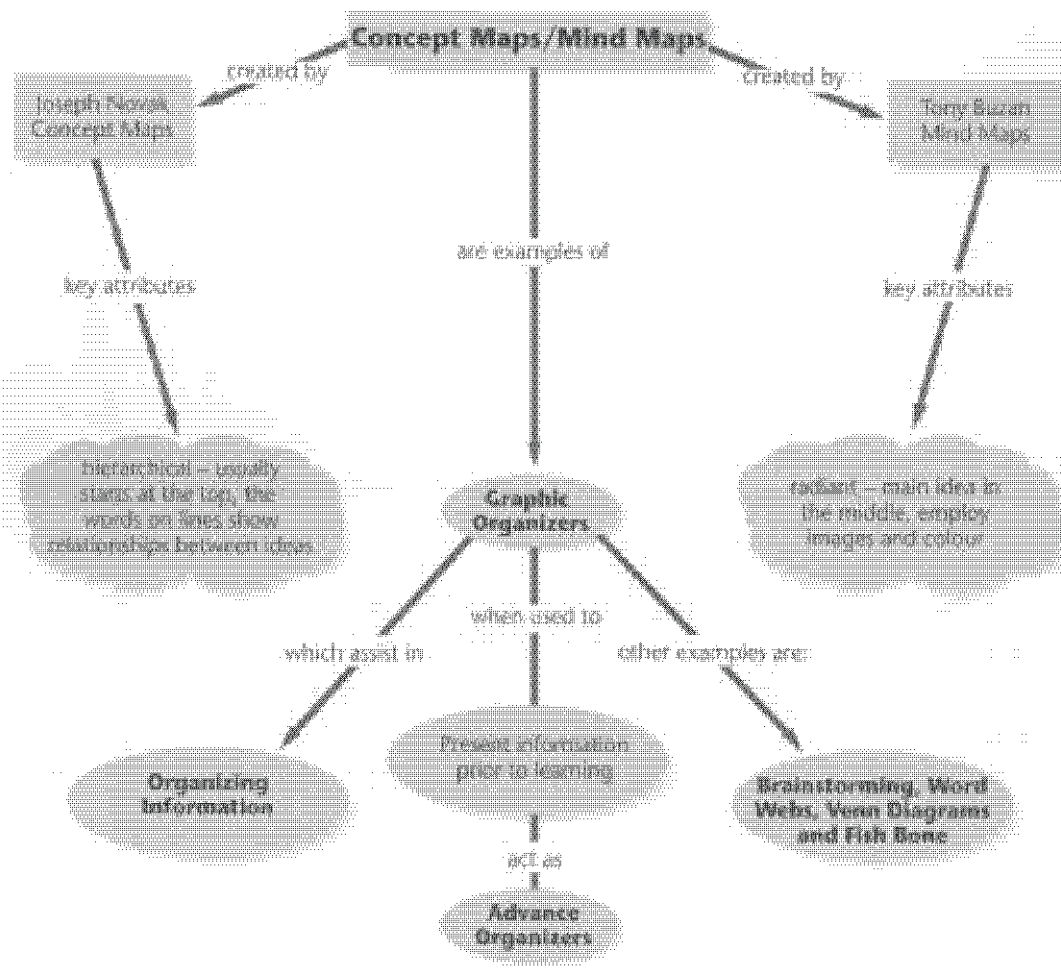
Concept Maps/Mind Maps

created by

Joseph Novak Concept Maps

created by

Tony Buzan Mind Maps

are examples of

key attributes

key attributes

hierarchical – usually starts at the top, the words on lines show relationships between ideas

Graphic Organizers

radiant – main idea in the middle, employ images and colour

when used to

which assist in

other examples are:

Organizing Information

Present information prior to learning

Brainstorming, Word Webs, Venn Diagrams and Fish Bone

act as

Advance Organizers